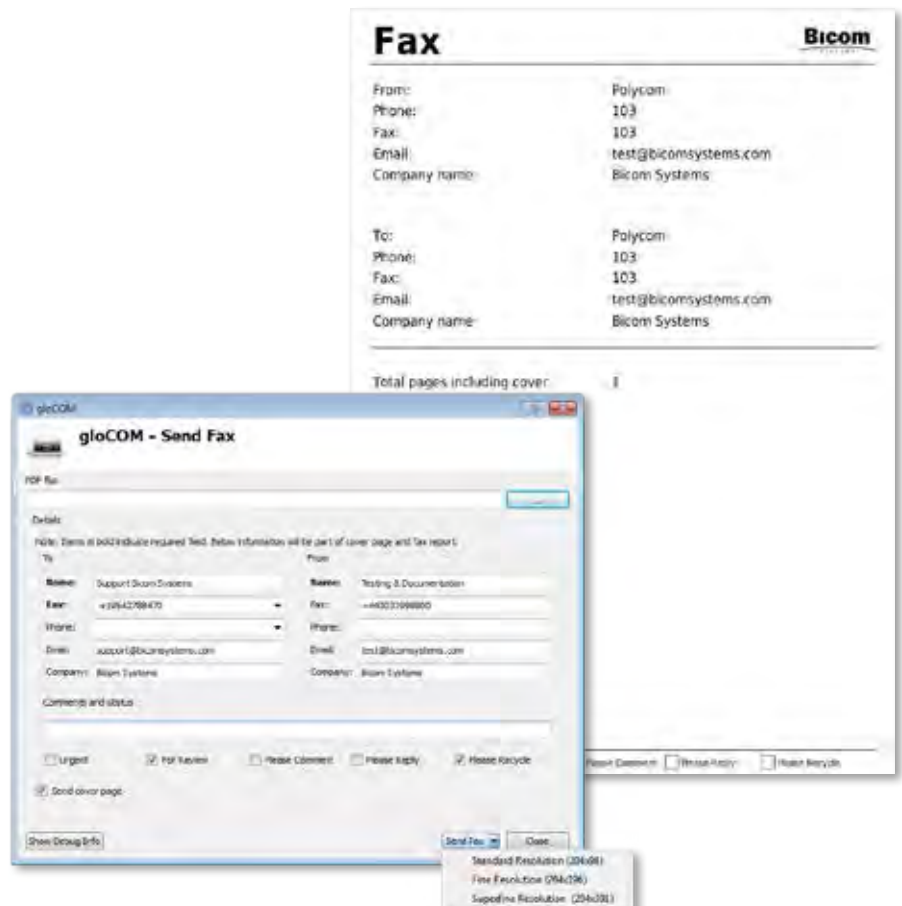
Fax

Bicom

From: Polycom
Phone: 103
Fax: 103
Email: test@bicomsystems.com
Company name: Bicom Systems

To: Polycom
Phone: 103
Fax: 103
Email: test@bicomsystems.com
Company name: Bicom Systems

Total pages including cover: 1

Please Comment Please Reply Please Recycle

gloCOM

gloCOM - Send Fax

PDF file:

Details

Note: Items in bold indicate required field. Below information will be part of cover page and fax report.

To

Name: Support Bicom Systems
Fax: +16642788470
Phone:
Email: support@bicomsystems.com
Company: Bicom Systems

From

Name: Testing & Documentation
Fax: +440033998800
Phone:
Email: test@bicomsystems.com
Company: Bicom Systems

Comments and status

Urgent For Review Please Comment Please Reply Please Recycle

Send cover page

Show Debug Info

Send Fax Close

Standard Resolution (204x98)
Fine Resolution (204x196)
Superfine Resolution (204x391)